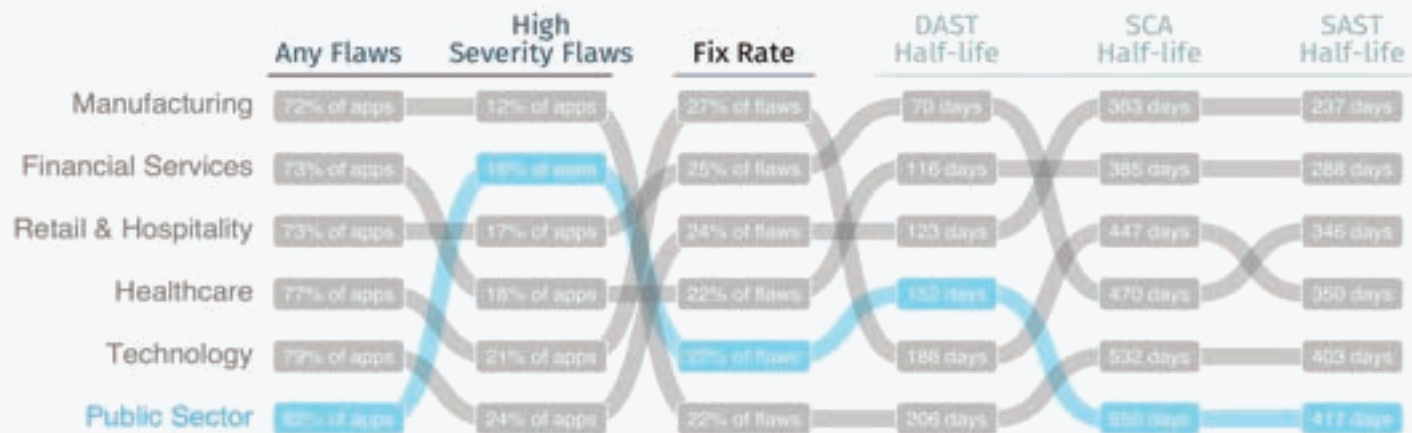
| | Any Flaws | High Severity Flaws | Fix Rate | DAST Half-life | SCA Half-life | SAST Half-life |
|---|---|---|---|---|---|---|
| Manufacturing | 72% of apps | 12% of apps | 27% of flaws | 70 days | 363 days | 237 days |
| Financial Services | 73% of apps | 16% of apps | 25% of flaws | 116 days | 385 days | 288 days |
| Retail & Hospitality | 73% of apps | 17% of apps | 24% of flaws | 123 days | 447 days | 346 days |
| Healthcare | 77% of apps | 18% of apps | 22% of flaws | 152 days | 470 days | 350 days |
| Technology | 79% of apps | 21% of apps | 22% of flaws | 188 days | 532 days | 403 days |
| Public Sector | 82% of apps | 24% of apps | 22% of flaws | 206 days | 858 days | 417 days |